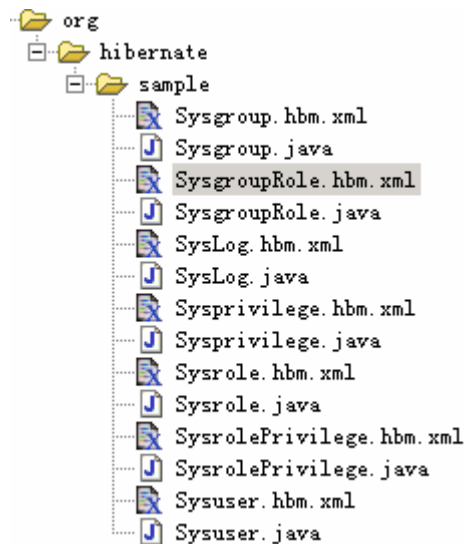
org
hibernate
sample
Sysgroup.hbm.xml
Sysgroup.java
SysgroupRole.hbm.xml
SysgroupRole.java
SysLog.hbm.xml
SysLog.java
Sysprivilege.hbm.xml
Sysprivilege.java
Sysrole.hbm.xml
Sysrole.java
SysrolePrivilege.hbm.xml
SysrolePrivilege.java
Sysuser.hbm.xml
Sysuser.java